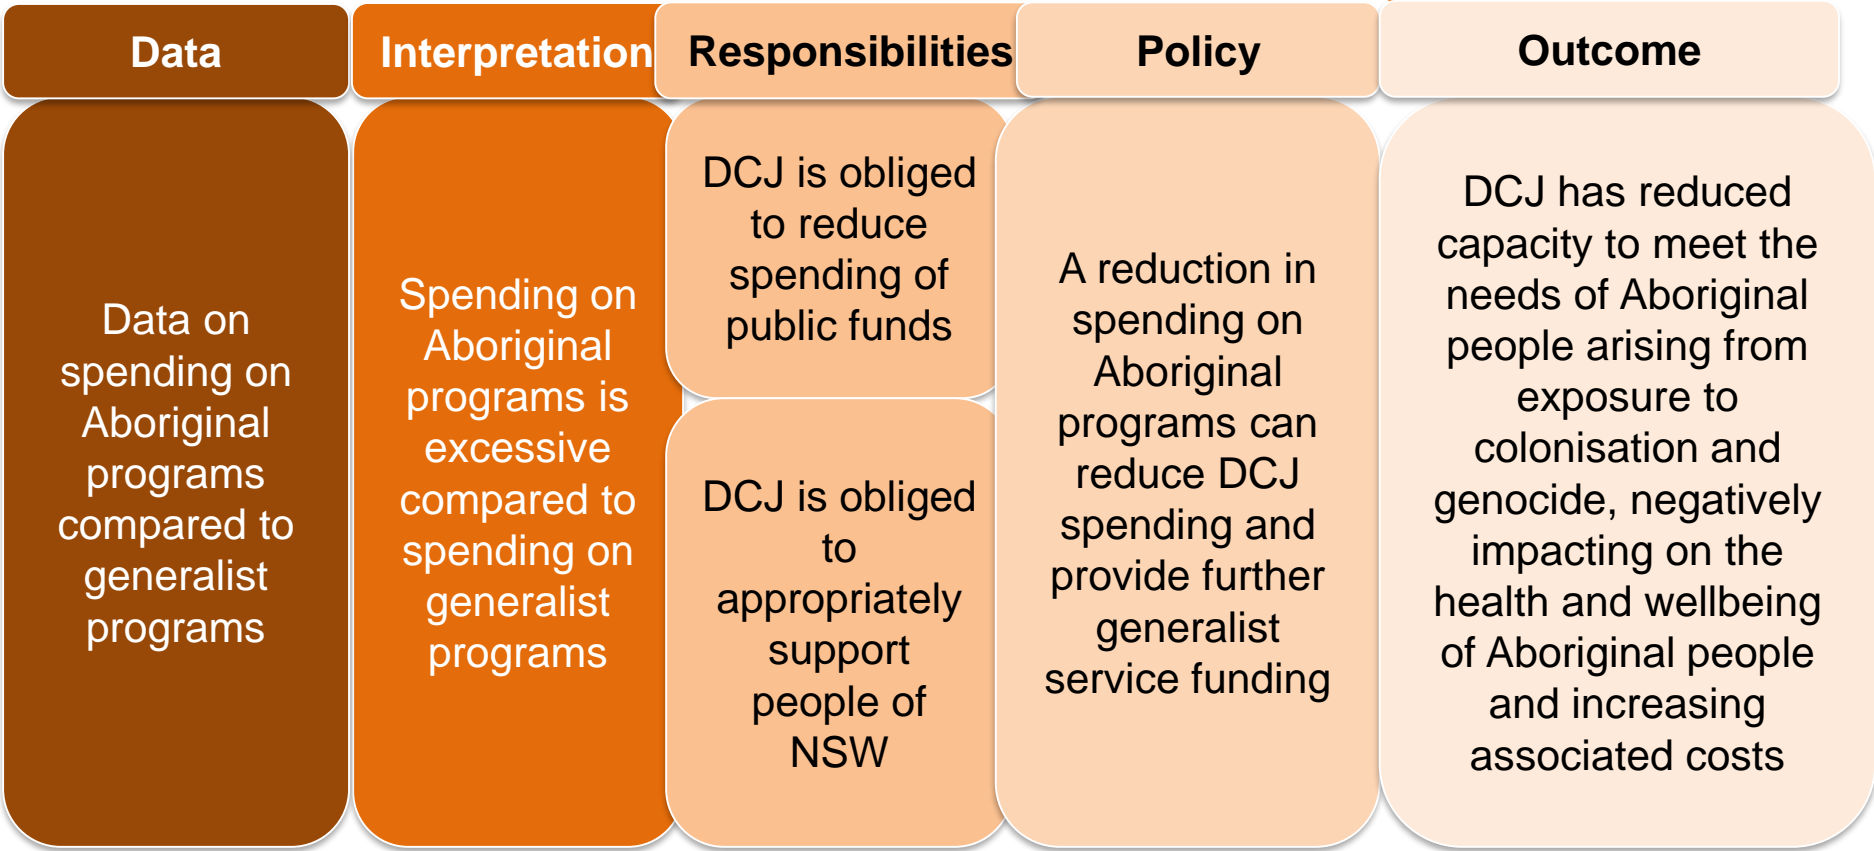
Data

Data on spending on Aboriginal programs compared to generalist programs

Interpretation

Spending on Aboriginal programs is excessive compared to spending on generalist programs

Responsibilities

DCJ is obliged to reduce spending of public funds

DCJ is obliged to appropriately support people of NSW

Policy

A reduction in spending on Aboriginal programs can reduce DCJ spending and provide further generalist service funding

Outcome

DCJ has reduced capacity to meet the needs of Aboriginal people arising from exposure to colonisation and genocide, negatively impacting on the health and wellbeing of Aboriginal people and increasing associated costs